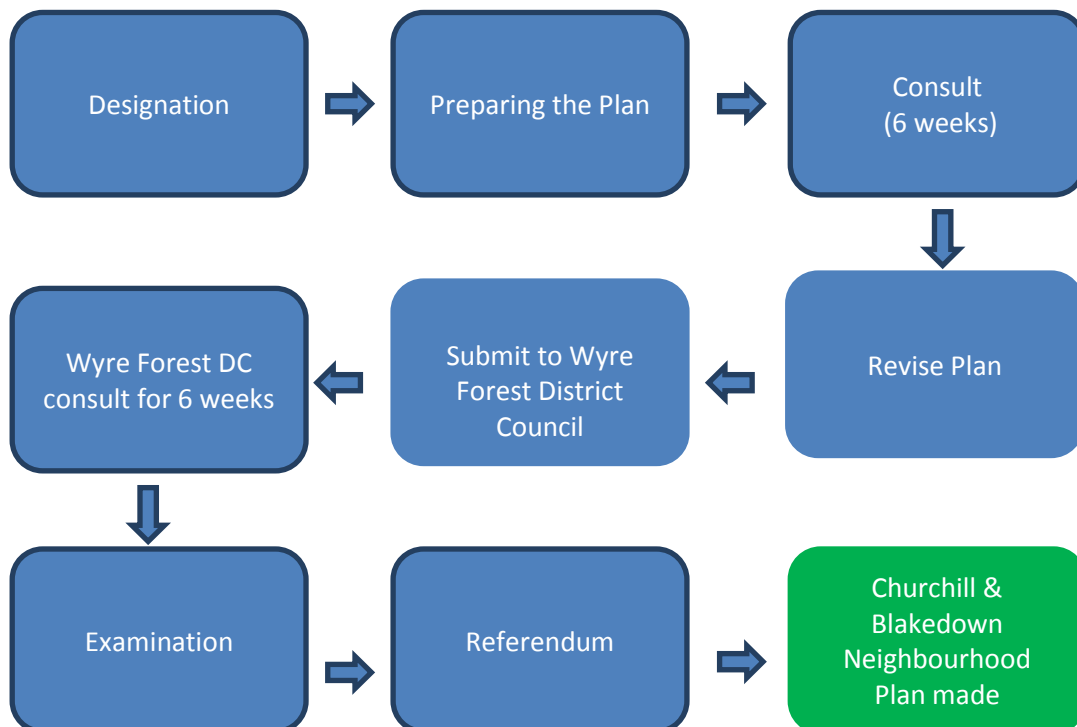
Designation

Preparing the Plan

Consult
(6 weeks)

Revise Plan

Submit to Wyre Forest District Council

Wyre Forest DC consult for 6 weeks

Examination

Referendum

Churchill & Blakedown Neighbourhood Plan made